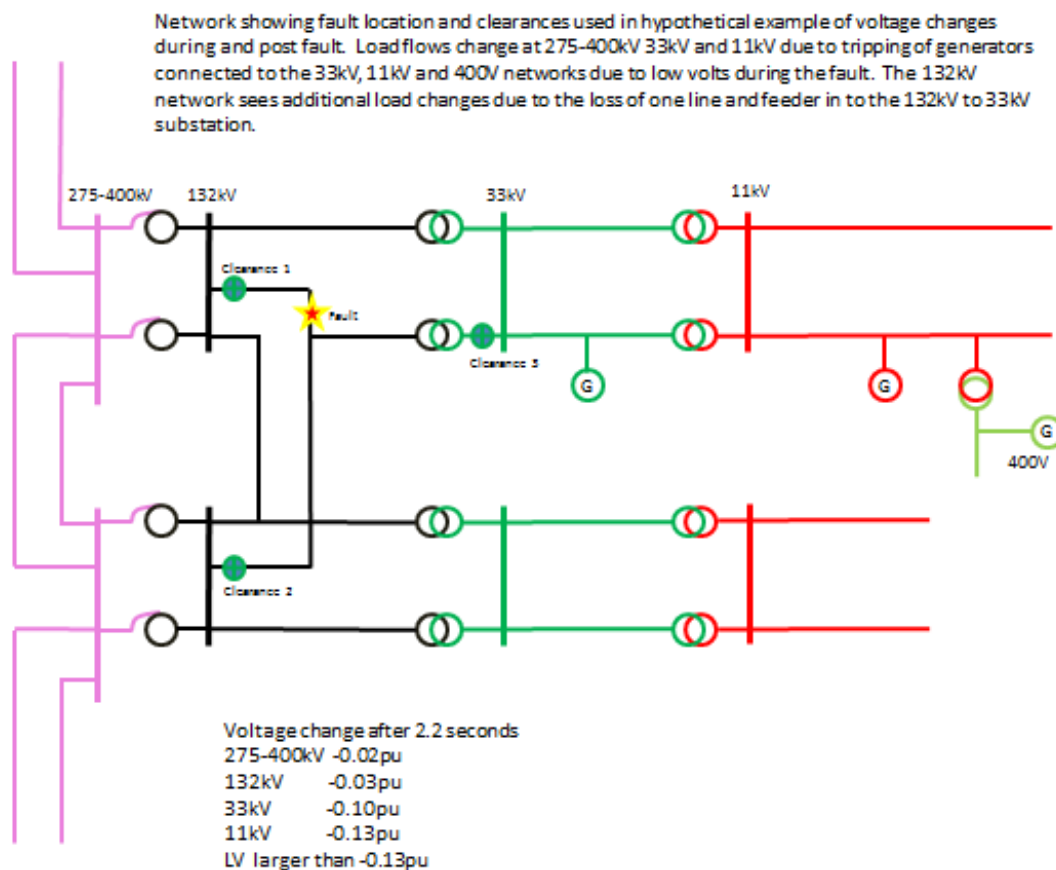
Network showing fault location and clearances used in hypothetical example of voltage changes during and post fault. Load flows change at 275-400kV 33kV and 11kV due to tripping of generators connected to the 33kV, 11kV and 400V networks due to low volts during the fault. The 132kV network sees additional load changes due to the loss of one line and feeder in to the 132kV to 33kV substation.

275-400kV
132kV
33kV
11kV
Clearance 1
Fault
Clearance 3
G
G
G
400V
Clearance 2

Voltage change after 2.2 seconds
275-400kV -0.02pu
132kV -0.03pu
33kV -0.10pu
11kV -0.13pu
LV larger than -0.13pu